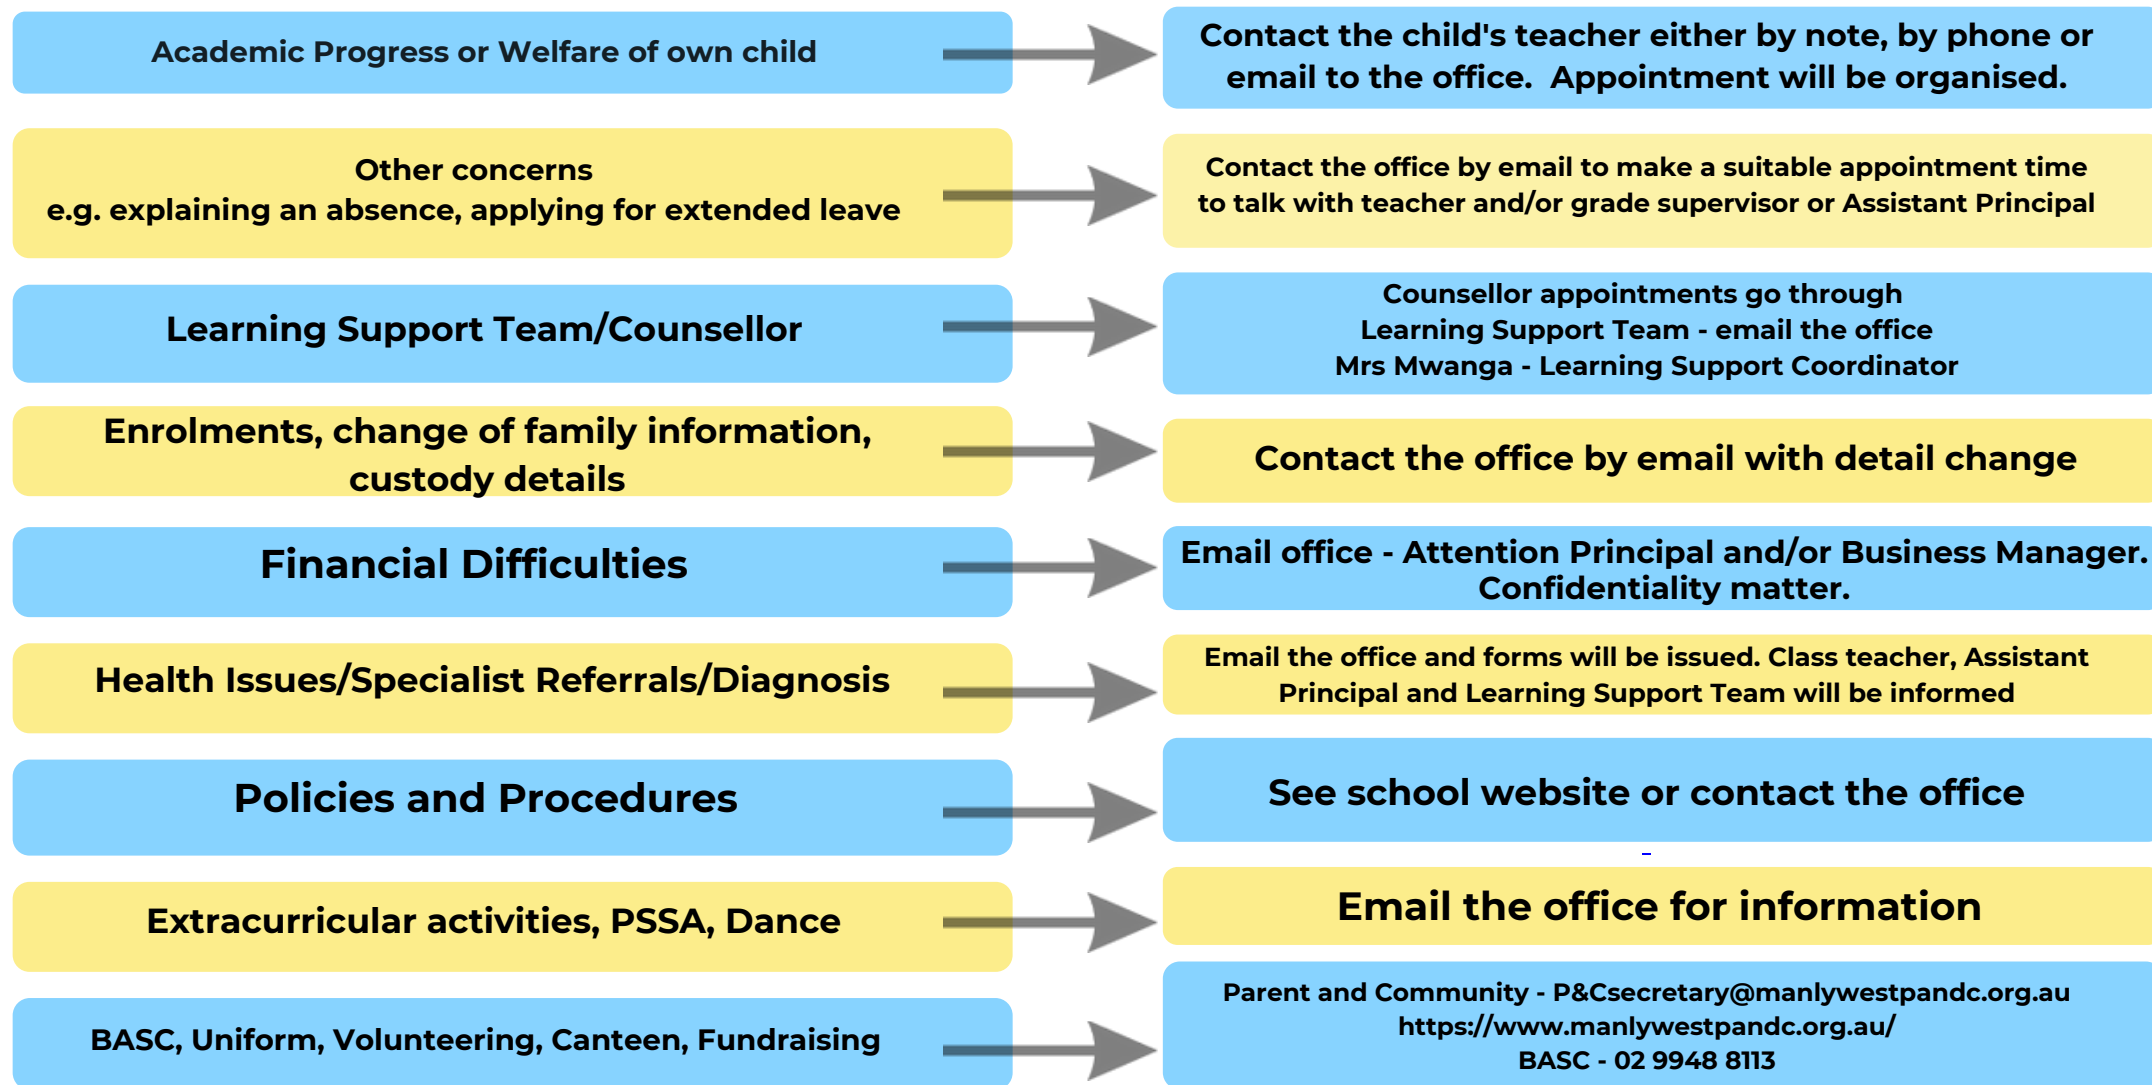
Academic Progress or Welfare of own child

Contact the child's teacher either by note, by phone or email to the office. Appointment will be organised.

Other concerns
e.g. explaining an absence, applying for extended leave

Contact the office by email to make a suitable appointment time to talk with teacher and/or grade supervisor or Assistant Principal

Learning Support Team/Counsellor

Counsellor appointments go through
Learning Support Team - email the office
Mrs Mwanga - Learning Support Coordinator

Enrolments, change of family information, custody details

Contact the office by email with detail change

Financial Difficulties

Email office - Attention Principal and/or Business Manager. Confidentiality matter.

Health Issues/Specialist Referrals/Diagnosis

Email the office and forms will be issued. Class teacher, Assistant Principal and Learning Support Team will be informed

Policies and Procedures

See school website or contact the office

Extracurricular activities, PSSA, Dance

Email the office for information

BASC, Uniform, Volunteering, Canteen, Fundraising

Parent and Community - P&Csecretary@manlywestpandc.org.au
https://www.manlywestpandc.org.au/
BASC - 02 9948 8113